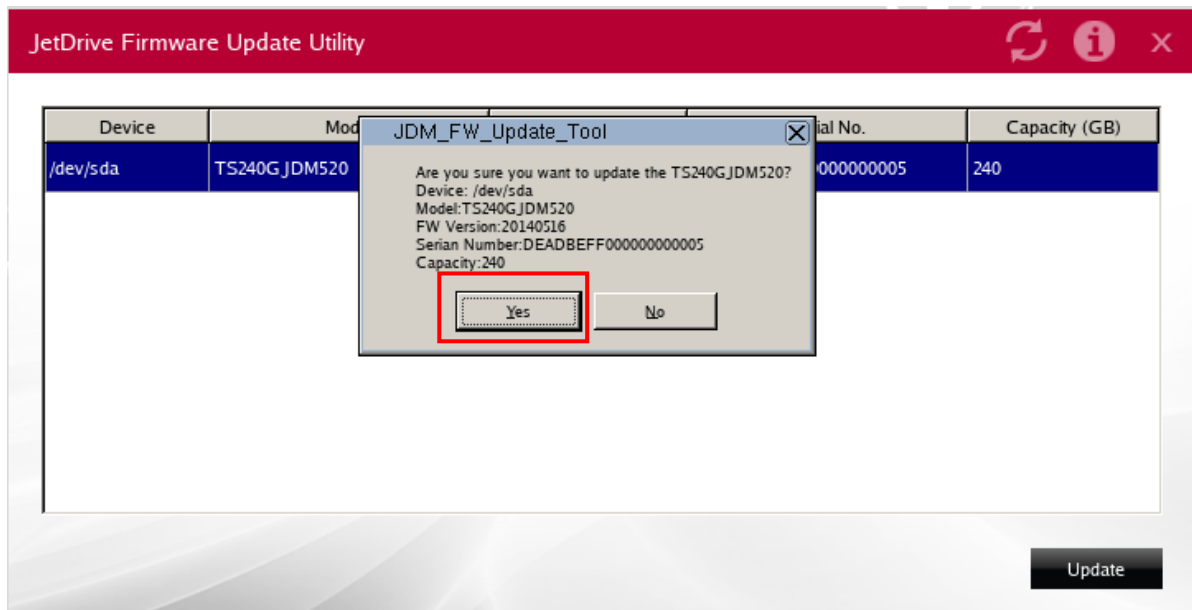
JetDrive Firmware Update Utility

| Device | Mod | ial No. | Capacity (GB) |
|---|---|---|---|
| /dev/sda | TS240GJDM520 | 000000005 | 240 |

JDM_FW_Update_Tool

Are you sure you want to update the TS240GJDM520?
Device: /dev/sda
Model:TS240GJDM520
FW Version:20140516
Serian Number:DEADBEFF000000000005
Capacity:240

Yes

No

Update